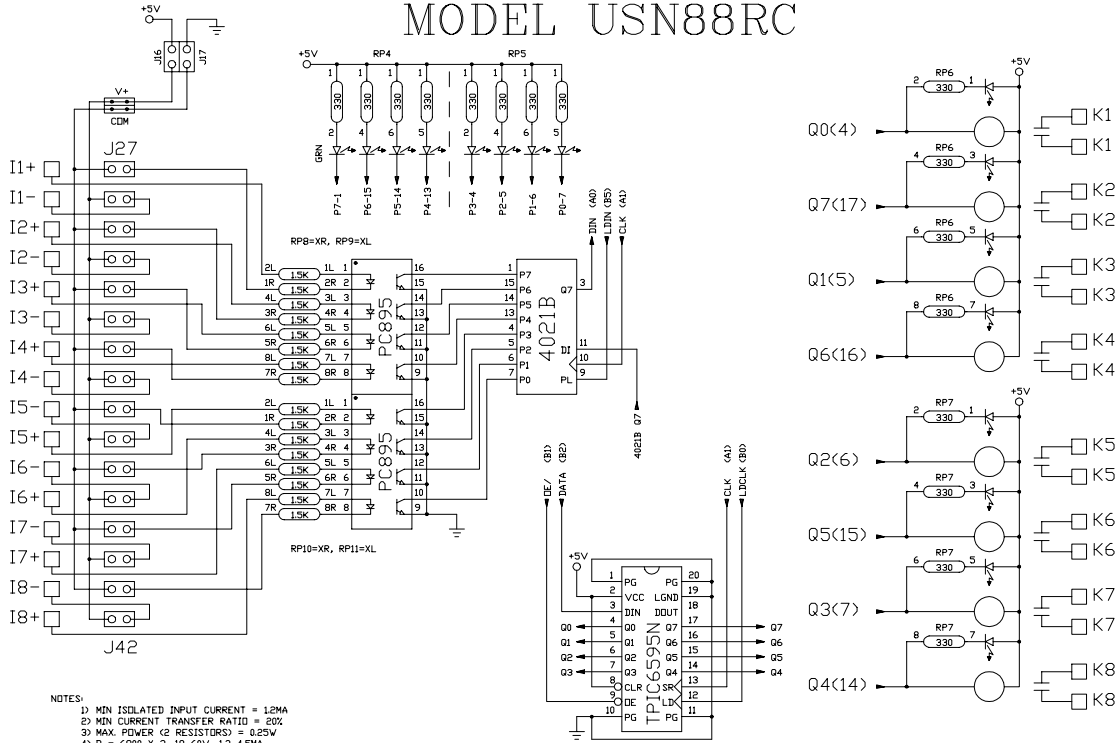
MODEL USN88RC

+5V
J16 J17
V+
COM
+5V RP4 RP5
1 330 2 GRN
1 330 4
1 330 6
1 330 5
1 330 2
1 330 4
1 330 6
1 330 5
P7-1 P6-15 P5-14 P4-13 P3-4 P2-5 P1-6 P0-7

I1+ I1- I2+ I2- I3+ I3- I4+ I4- I5- I5+ I6- I6+ I7- I7+ I8- I8+
J27
J42

RP8=XR, RP9=XL
2L 1.5K 1L 1
1R 1.5K 2R 2
4L 1.5K 3L 3
3R 1.5K 4R 4
6L 1.5K 5L 5
5R 1.5K 6R 6
8L 1.5K 7L 7
7R 1.5K 8R 8
PC895
16 15 14 13 12 11 10 9

2L 1.5K 1L 1
1R 1.5K 2R 2
4L 1.5K 3L 3
3R 1.5K 4R 4
6L 1.5K 5L 5
5R 1.5K 6R 6
8L 1.5K 7L 7
7R 1.5K 8R 8
PC895
16 15 14 13 12 11 10 9
RP10=XR, RP11=XL

DIN (A0) LDIN (B5) CLK (A1)
4021B
1 P7 15 P6 14 P5 13 P4 4 P3 5 P2 6 P1 7 P0
Q7 3
DI 11
10
PL 9
4021B Q7

OE/ (B1) DATA (B2) CLK (A1) LDCLK (B0)
+5V
TPIC6595N
1 PG PG 20
2 VCC LGND 19
3 DIN DOUT 18
Q0 4 Q0 Q7 17 Q7
Q1 5 Q1 Q6 16 Q6
Q2 6 Q2 Q5 15 Q5
Q3 7 Q3 Q4 14 Q4
8 CLR SR 13
9 OE LD 12
10 PG PG 11

+5V
2 RP6 330 1
Q0(4) K1 K1
4 RP6 330 3
Q7(17) K2 K2
6 RP6 330 5
Q1(5) K3 K3
8 RP6 330 7
Q6(16) K4 K4
+5V
2 RP7 330 1
Q2(6) K5 K5
4 RP7 330 3
Q5(15) K6 K6
6 RP7 330 5
Q3(7) K7 K7
8 RP7 330 7
Q4(14) K8 K8

NOTES:
1) MIN ISOLATED INPUT CURRENT = 1.2MA
2) MIN CURRENT TRANSFER RATIO = 20%
3) MAX. POWER (2 RESISTORS) = 0.25W
4) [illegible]